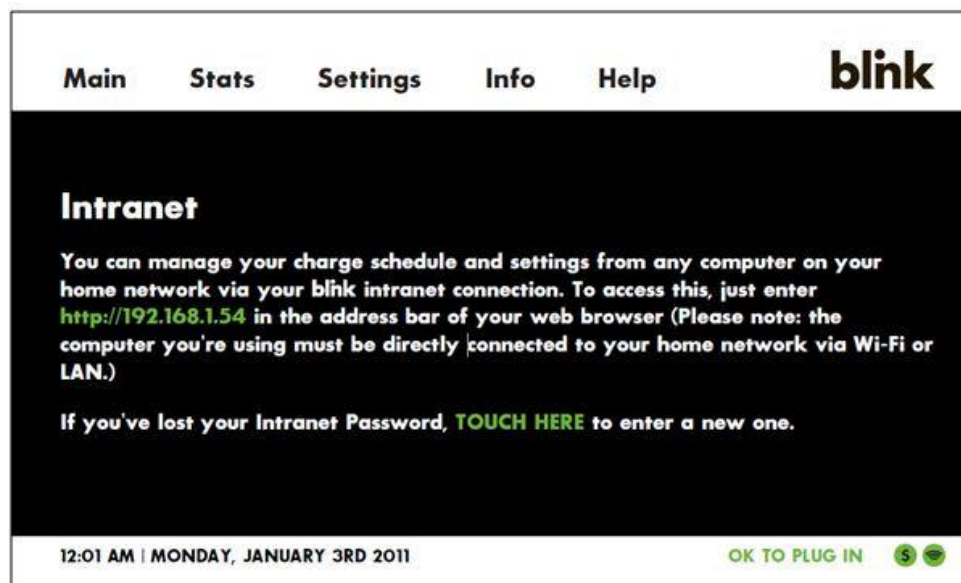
Main Stats Settings Info Help

blink

Intranet

You can manage your charge schedule and settings from any computer on your home network via your blink intranet connection. To access this, just enter http://192.168.1.54 in the address bar of your web browser (Please note: the computer you're using must be directly connected to your home network via Wi-Fi or LAN.)

If you've lost your Intranet Password, TOUCH HERE to enter a new one.

12:01 AM | MONDAY, JANUARY 3RD 2011

OK TO PLUG IN

$